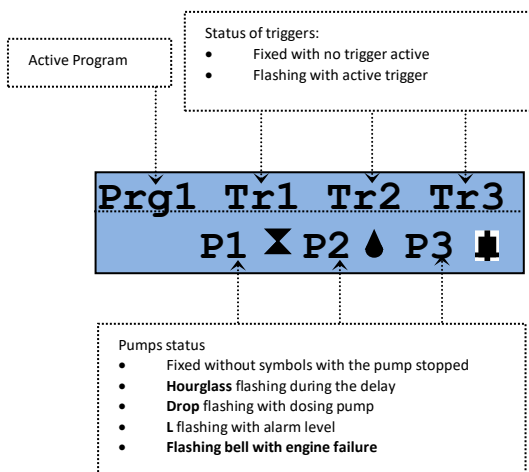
Active Program

Status of triggers:
- Fixed with no trigger active
- Flashing with active trigger

Prg1 Tr1 Tr2 Tr3
P1 P2 P3

Pumps status
- Fixed without symbols with the pump stopped
- **Hourglass** flashing during the delay
- **Drop** flashing with dosing pump
- **L** flashing with alarm level
- **Flashing bell with engine failure**